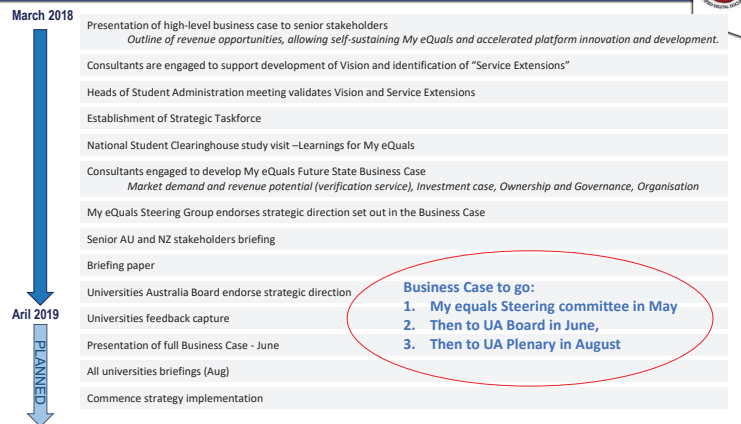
March 2018

Presentation of high-level business case to senior stakeholders
*Outline of revenue opportunities, allowing self-sustaining My eQuals and accelerated platform innovation and development.*

Consultants are engaged to support development of Vision and identification of "Service Extensions"

Heads of Student Administration meeting validates Vision and Service Extensions

Establishment of Strategic Taskforce

National Student Clearinghouse study visit –Learnings for My eQuals

Consultants engaged to develop My eQuals Future State Business Case
*Market demand and revenue potential (verification service), Investment case, Ownership and Governance, Organisation*

My eQuals Steering Group endorses strategic direction set out in the Business Case

Senior AU and NZ stakeholders briefing

Briefing paper

Universities Australia Board endorse strategic direction

Aril 2019

Universities feedback capture

Presentation of full Business Case - June

All universities briefings (Aug)

Commence strategy implementation

PLANNED

Business Case to go:
1. My equals Steering committee in May
2. Then to UA Board in June,
3. Then to UA Plenary in August